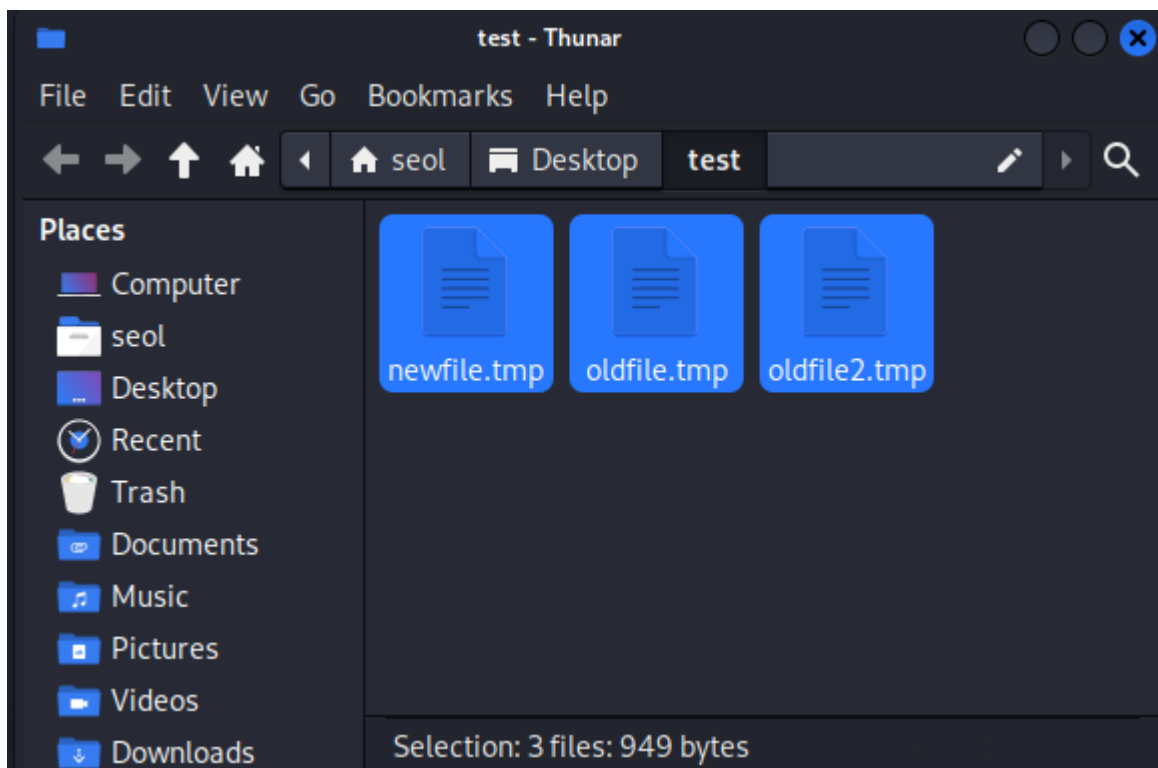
test - Thunar

File Edit View Go Bookmarks Help

seol Desktop test

Places
Computer
seol
Desktop
Recent
Trash
Documents
Music
Pictures
Videos
Downloads

newfile.tmp
oldfile.tmp
oldfile2.tmp

Selection: 3 files: 949 bytes